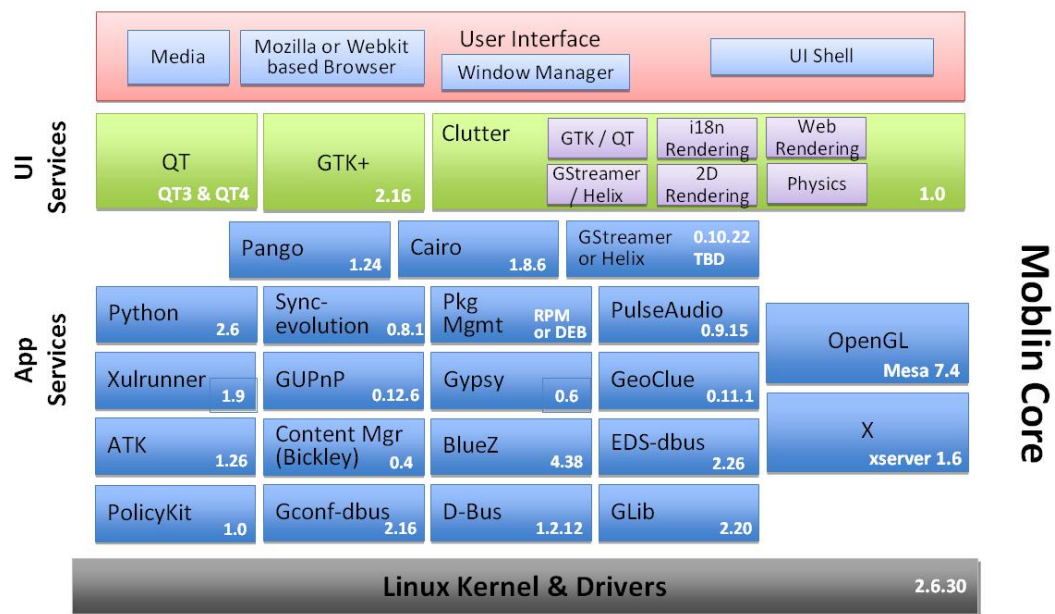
User Interface

Media

Mozilla or Webkit based Browser

Window Manager

UI Shell

UI Services

QT
QT3 & QT4

GTK+
2.16

Clutter

GTK / QT

i18n Rendering

Web Rendering

GStreamer / Helix

2D Rendering

Physics

1.0

Pango 1.24

Cairo 1.8.6

GStreamer or Helix 0.10.22 TBD

App Services

Python 2.6

Sync-evolution 0.8.1

Pkg Mgmt RPM or DEB

PulseAudio 0.9.15

OpenGL Mesa 7.4

Xulrunner 1.9

GUPnP 0.12.6

Gypsy 0.6

GeoClue 0.11.1

X xserver 1.6

ATK 1.26

Content Mgr (Bickley) 0.4

BlueZ 4.38

EDS-dbus 2.26

PolicyKit 1.0

Gconf-dbus 2.16

D-Bus 1.2.12

GLib 2.20

Moblin Core

Linux Kernel & Drivers 2.6.30